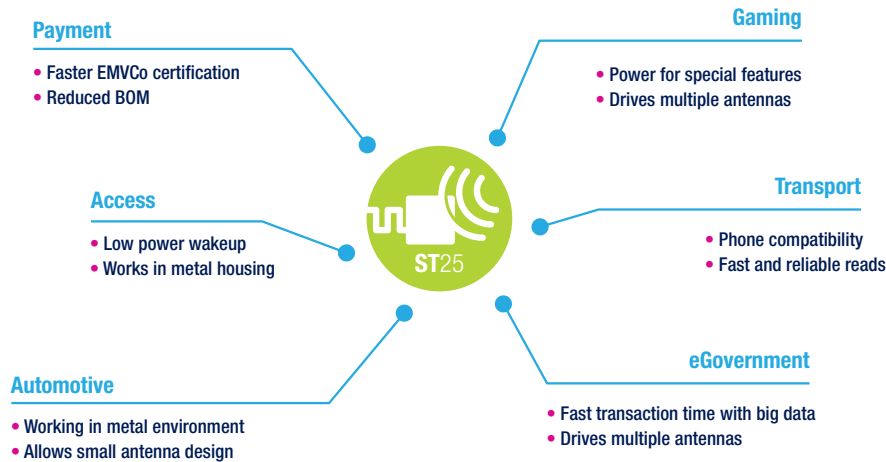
Payment

• Faster EMVCo certification
• Reduced BOM

Gaming

• Power for special features
• Drives multiple antennas

Access

• Low power wakeup
• Works in metal housing

ST25

Transport

• Phone compatibility
• Fast and reliable reads

Automotive

• Working in metal environment
• Allows small antenna design

eGovernment

• Fast transaction time with big data
• Drives multiple antennas